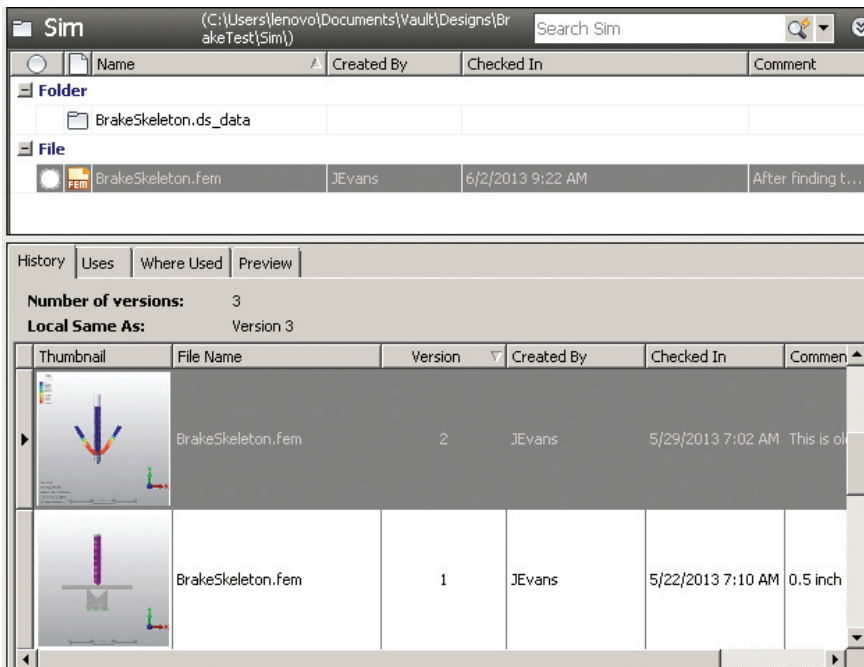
Sim (C:\Users\lenovo\Documents\Vault\Designs\BrakeTest\Sim\) Search Sim

| | Name | Created By | Checked In | Comment |
|---|---|---|---|---|
| Folder | | | | |
| | BrakeSkeleton.ds_data | | | |
| File | | | | |
| | BrakeSkeleton.fem | JEvans | 6/2/2013 9:22 AM | After finding t... |

History | Uses | Where Used | Preview

Number of versions: 3
Local Same As: Version 3

| Thumbnail | File Name | Version | Created By | Checked In | Commen |
|---|---|---|---|---|---|
| | BrakeSkeleton.fem | 2 | JEvans | 5/29/2013 7:02 AM | This is ol |
| | BrakeSkeleton.fem | 1 | JEvans | 5/22/2013 7:10 AM | 0.5 inch |